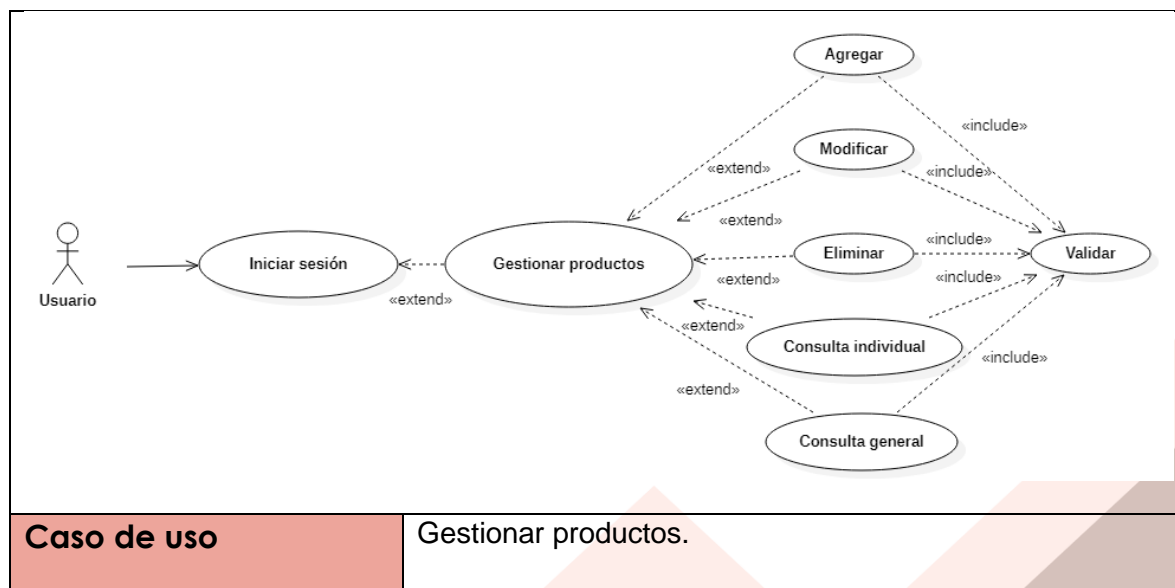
Agregar

«include»

«extend»

Modificar

«include»

«extend»

Usuario

Iniciar sesión

Gestionar productos

Eliminar

«include»

Validar

«extend»

«extend»

«include»

«extend»

Consulta individual

«include»

«extend»

Consulta general

| Caso de uso | Gestionar productos. |
|---|---|